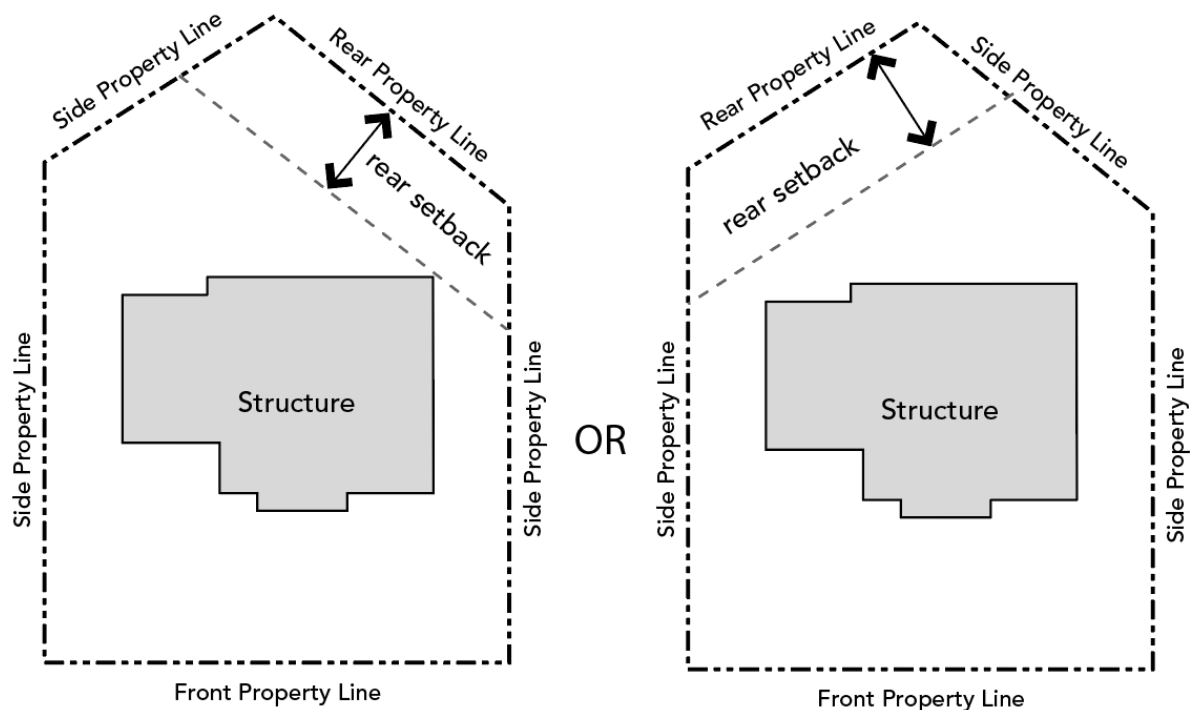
Side Property Line

Rear Property Line

rear setback

Side Property Line

Structure

Side Property Line

Front Property Line

OR

Rear Property Line

Side Property Line

rear setback

Side Property Line

Structure

Side Property Line

Front Property Line